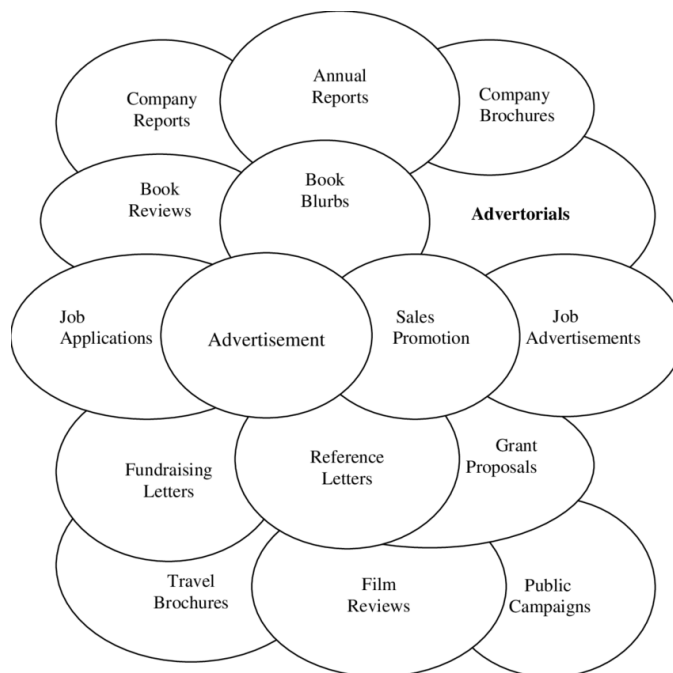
Company Reports

Annual Reports

Company Brochures

Book Reviews

Book Blurbs

**Advertorials**

Job Applications

Advertisement

Sales Promotion

Job Advertisements

Fundraising Letters

Reference Letters

Grant Proposals

Travel Brochures

Film Reviews

Public Campaigns